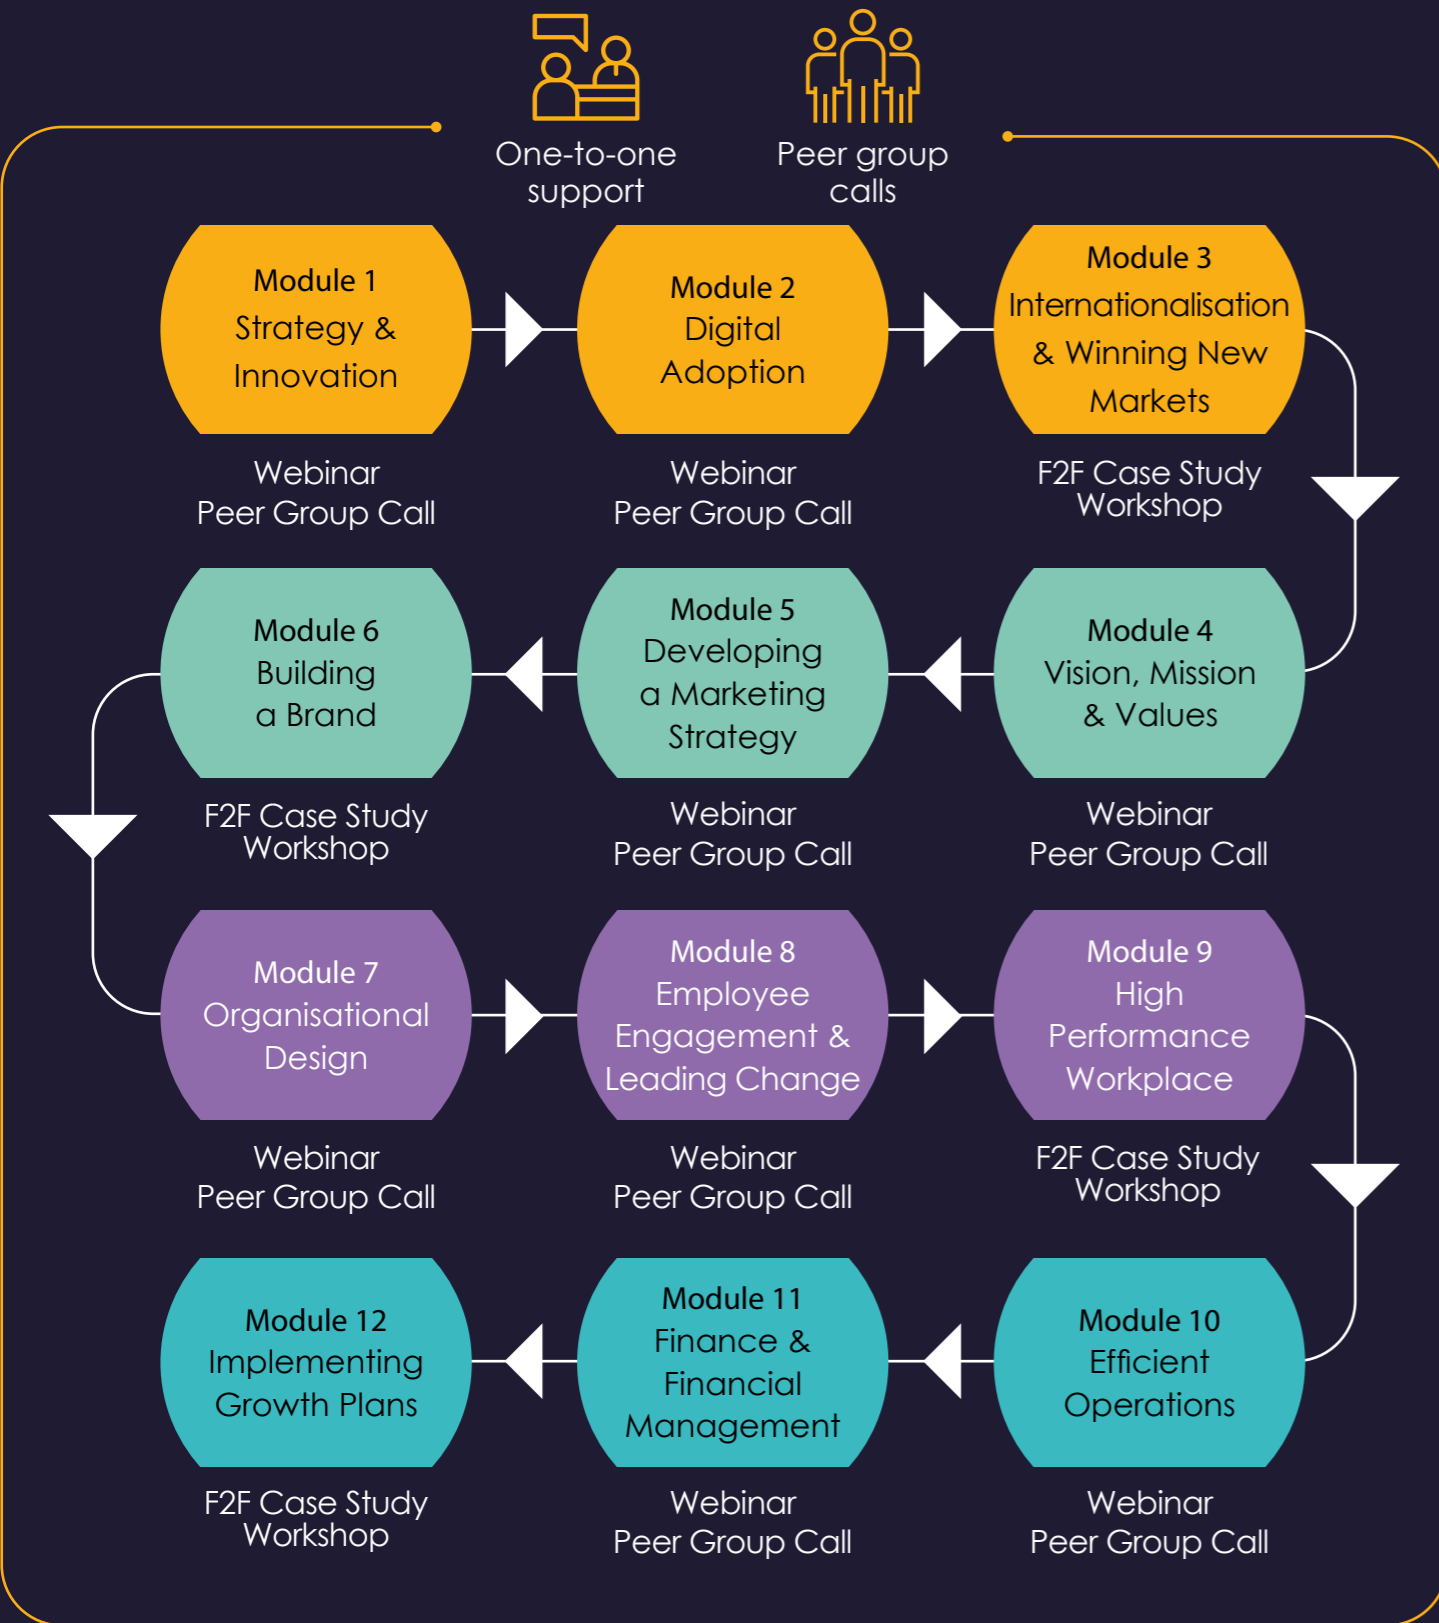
One-to-one support

Peer group calls

Module 1
Strategy & Innovation

Webinar
Peer Group Call

Module 2
Digital Adoption

Webinar
Peer Group Call

Module 3
Internationalisation & Winning New Markets

F2F Case Study Workshop

Module 6
Building a Brand

F2F Case Study Workshop

Module 5
Developing a Marketing Strategy

Webinar
Peer Group Call

Module 4
Vision, Mission & Values

Webinar
Peer Group Call

Module 7
Organisational Design

Webinar
Peer Group Call

Module 8
Employee Engagement & Leading Change

Webinar
Peer Group Call

Module 9
High Performance Workplace

F2F Case Study Workshop

Module 12
Implementing Growth Plans

F2F Case Study Workshop

Module 11
Finance & Financial Management

Webinar
Peer Group Call

Module 10
Efficient Operations

Webinar
Peer Group Call